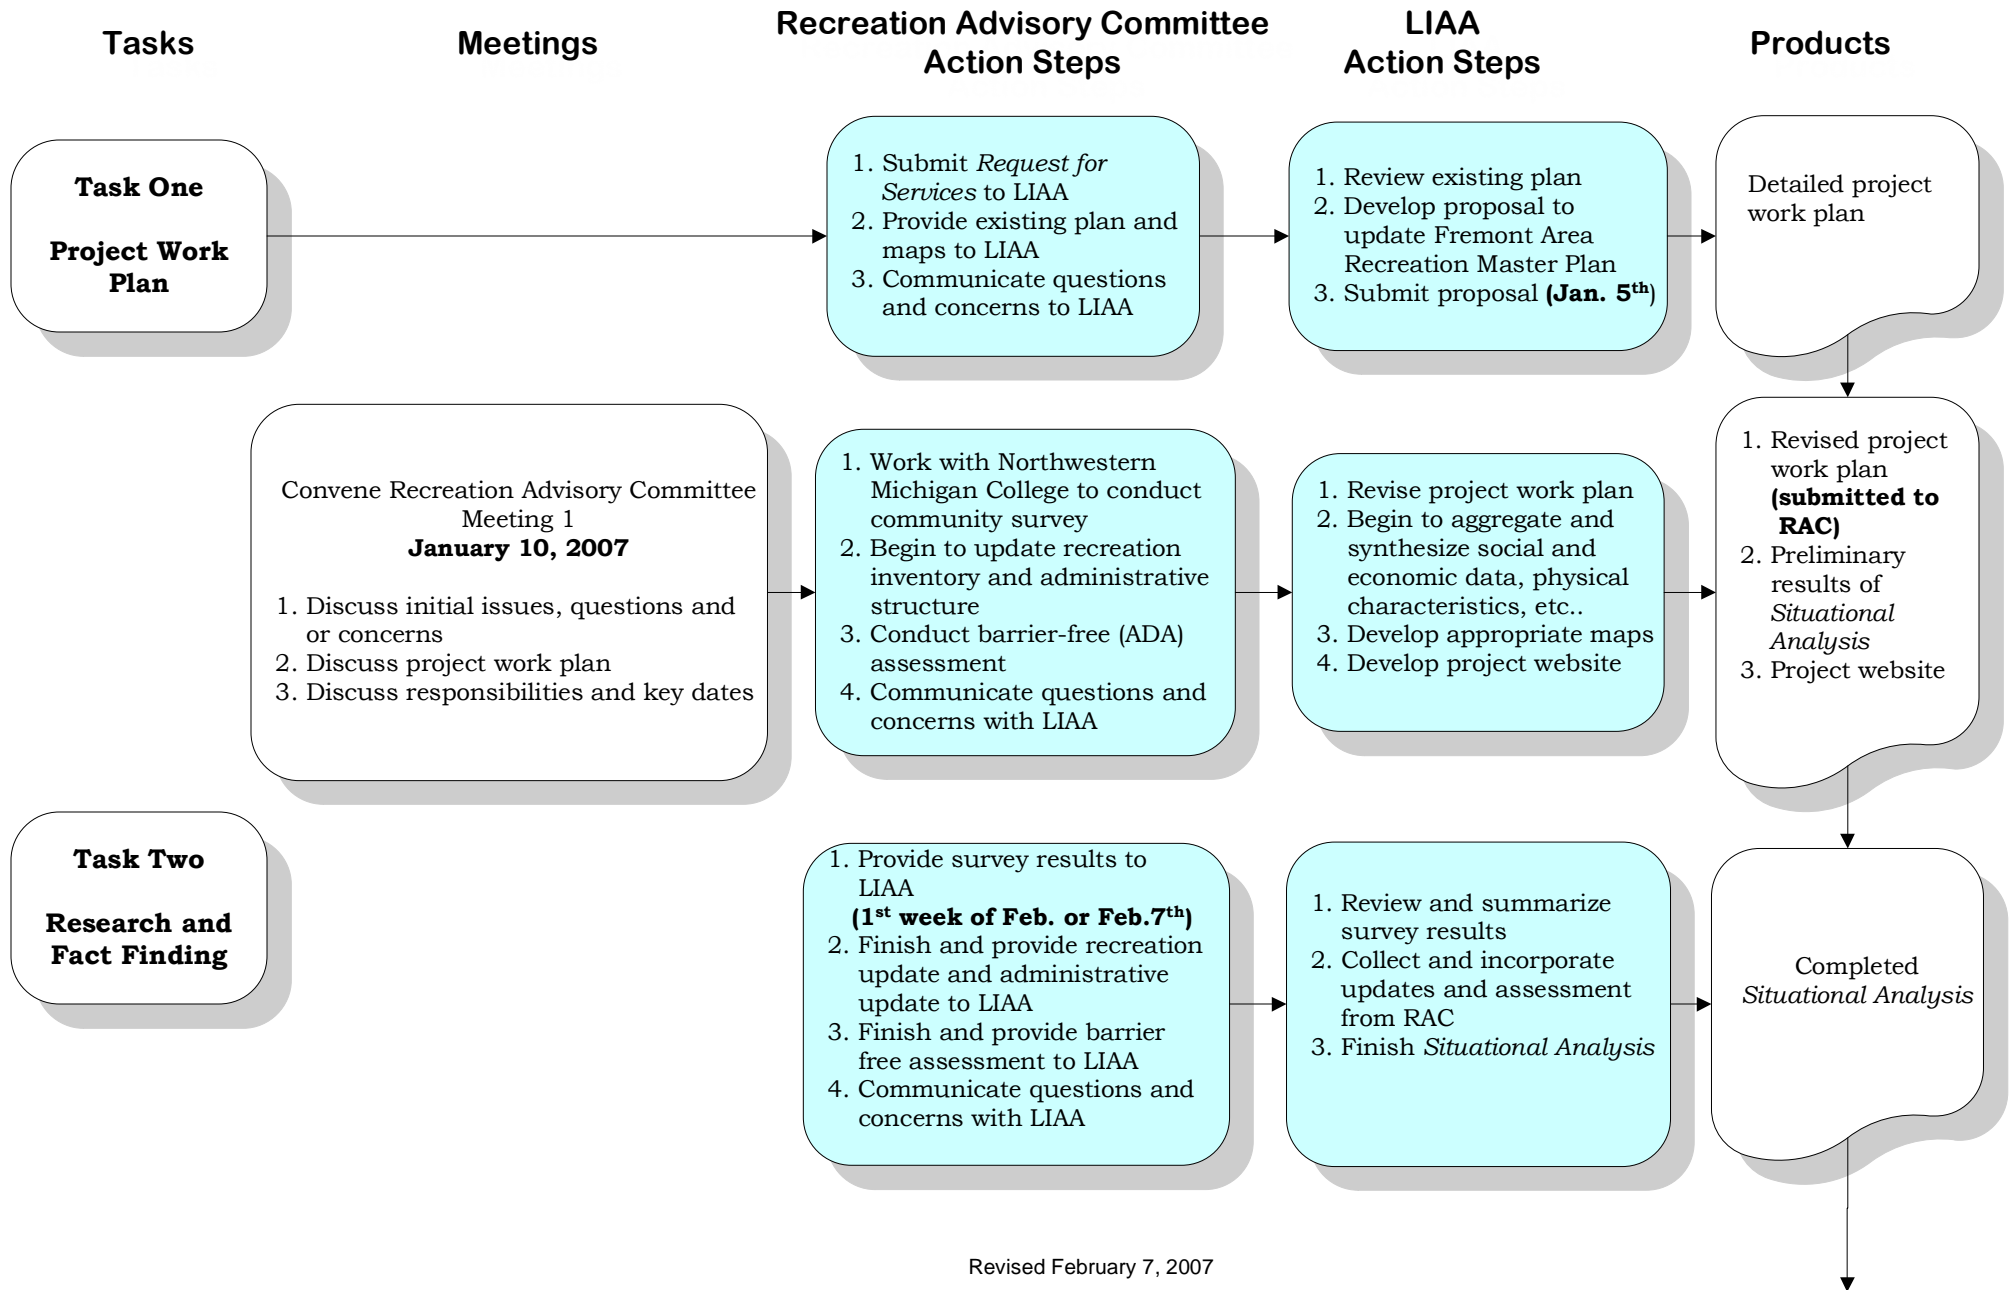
Tasks

Meetings

Recreation Advisory Committee Action Steps

LIAA Action Steps

Products

Task One

Project Work Plan

1. Submit *Request for Services* to LIAA
2. Provide existing plan and maps to LIAA
3. Communicate questions and concerns to LIAA

1. Review existing plan
2. Develop proposal to update Fremont Area Recreation Master Plan
3. Submit proposal **(Jan. 5$^{th}$)**

Detailed project work plan

Convene Recreation Advisory Committee Meeting 1
**January 10, 2007**

1. Discuss initial issues, questions and or concerns
2. Discuss project work plan
3. Discuss responsibilities and key dates

1. Work with Northwestern Michigan College to conduct community survey
2. Begin to update recreation inventory and administrative structure
3. Conduct barrier-free (ADA) assessment
4. Communicate questions and concerns with LIAA

1. Revise project work plan
2. Begin to aggregate and synthesize social and economic data, physical characteristics, etc..
3. Develop appropriate maps
4. Develop project website

1. Revised project work plan **(submitted to RAC)**
2. Preliminary results of *Situational Analysis*
3. Project website

Task Two

Research and Fact Finding

1. Provide survey results to LIAA **(1$^{st}$ week of Feb. or Feb.7$^{th}$)**
2. Finish and provide recreation update and administrative update to LIAA
3. Finish and provide barrier free assessment to LIAA
4. Communicate questions and concerns with LIAA

1. Review and summarize survey results
2. Collect and incorporate updates and assessment from RAC
3. Finish *Situational Analysis*

Completed *Situational Analysis*

Revised February 7, 2007